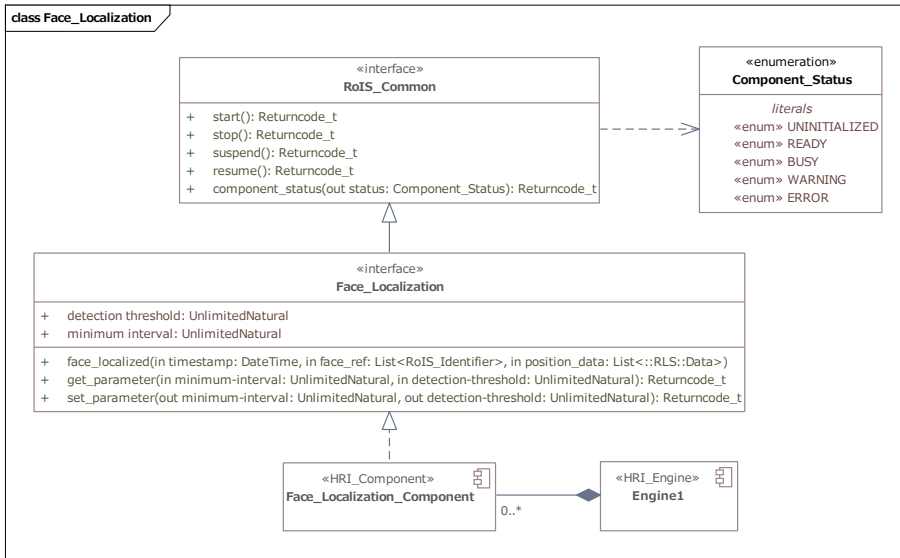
class Face_Localization

«interface»
RoIS_Common

+ start(): Returncode_t
+ stop(): Returncode_t
+ suspend(): Returncode_t
+ resume(): Returncode_t
+ component_status(out status: Component_Status): Returncode_t

«enumeration»
Component_Status

literals
«enum» UNINITIALIZED
«enum» READY
«enum» BUSY
«enum» WARNING
«enum» ERROR

«interface»
Face_Localization

+ detection threshold: UnlimitedNatural
+ minimum interval: UnlimitedNatural

+ face_localized(in timestamp: DateTime, in face_ref: List<RoIS_Identifier>, in position_data: List<::RLS::Data>)
+ get_parameter(in minimum-interval: UnlimitedNatural, in detection-threshold: UnlimitedNatural): Returncode_t
+ set_parameter(out minimum-interval: UnlimitedNatural, out detection-threshold: UnlimitedNatural): Returncode_t

«HRI_Component»
Face_Localization_Component

0..*

«HRI_Engine»
Engine1